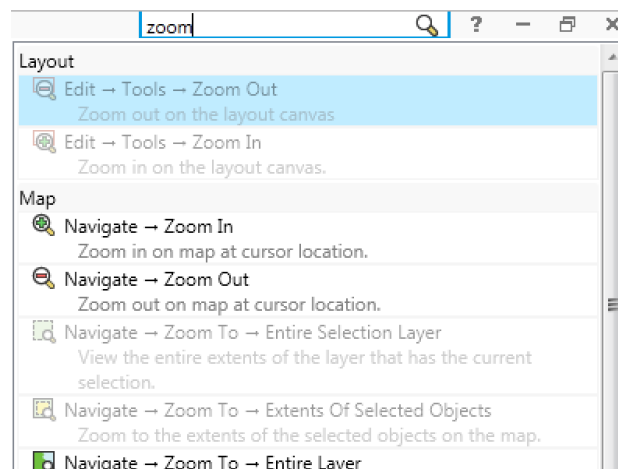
zoom

?

Layout

Edit → Tools → Zoom Out
Zoom out on the layout canvas

Edit → Tools → Zoom In
Zoom in on the layout canvas.

Map

Navigate → Zoom In
Zoom in on map at cursor location.

Navigate → Zoom Out
Zoom out on map at cursor location.

Navigate → Zoom To → Entire Selection Layer
View the entire extents of the layer that has the current selection.

Navigate → Zoom To → Extents Of Selected Objects
Zoom to the extents of the selected objects on the map.

Navigate → Zoom To → Entire Layer